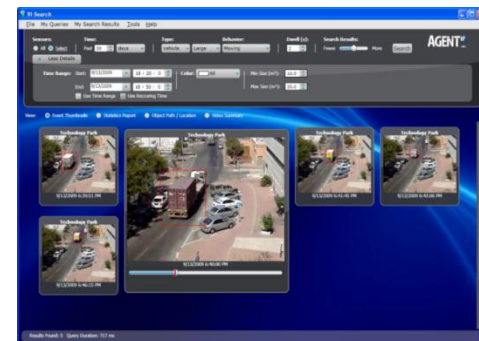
VI Search

File My Queries My Search Results Tools Help

Sensors: All Select

Time: Past 30 days

Type: Vehicle Large

Behavior: Moving

Dwell (s): 0

Search Results: Fewer More Search

AGENT

Less Details

Time Range: Start 9/13/2009 18:20:0

End 9/13/2009 18:50:0

Use Time Range Use Recurring Time

Color: All

Min Size (m²): 10.0

Max Size (m²): 20.0

View: Event Thumbnails Statistics Report Object Path / Location Video Summary

Technology Park
9/13/2009 6:35:51 PM

Technology Park
9/13/2009 6:40:00 PM

Technology Park
9/13/2009 6:41:41 PM

Technology Park
9/13/2009 6:43:06 PM

Technology Park
9/13/2009 6:46:15 PM

Results Found: 5 Query Duration: 717 ms